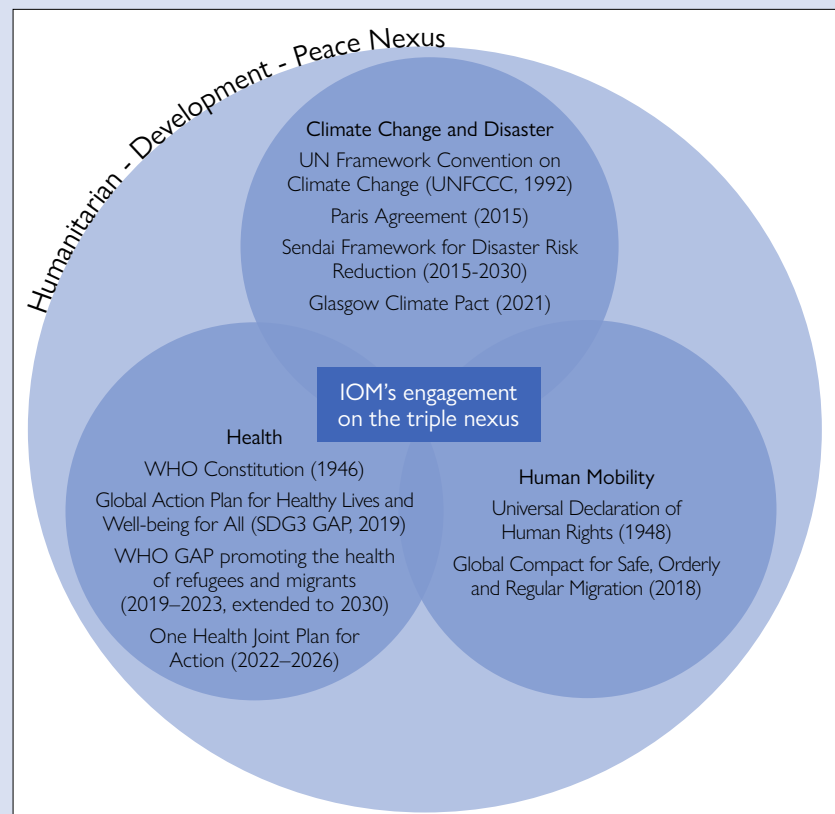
Humanitarian - Development - Peace Nexus

Climate Change and Disaster
UN Framework Convention on Climate Change (UNFCCC, 1992)
Paris Agreement (2015)
Sendai Framework for Disaster Risk Reduction (2015-2030)
Glasgow Climate Pact (2021)

IOM's engagement on the triple nexus

Health
WHO Constitution (1946)
Global Action Plan for Healthy Lives and Well-being for All (SDG3 GAP, 2019)
WHO GAP promoting the health of refugees and migrants (2019–2023, extended to 2030)
One Health Joint Plan for Action (2022–2026)

Human Mobility
Universal Declaration of Human Rights (1948)
Global Compact for Safe, Orderly and Regular Migration (2018)